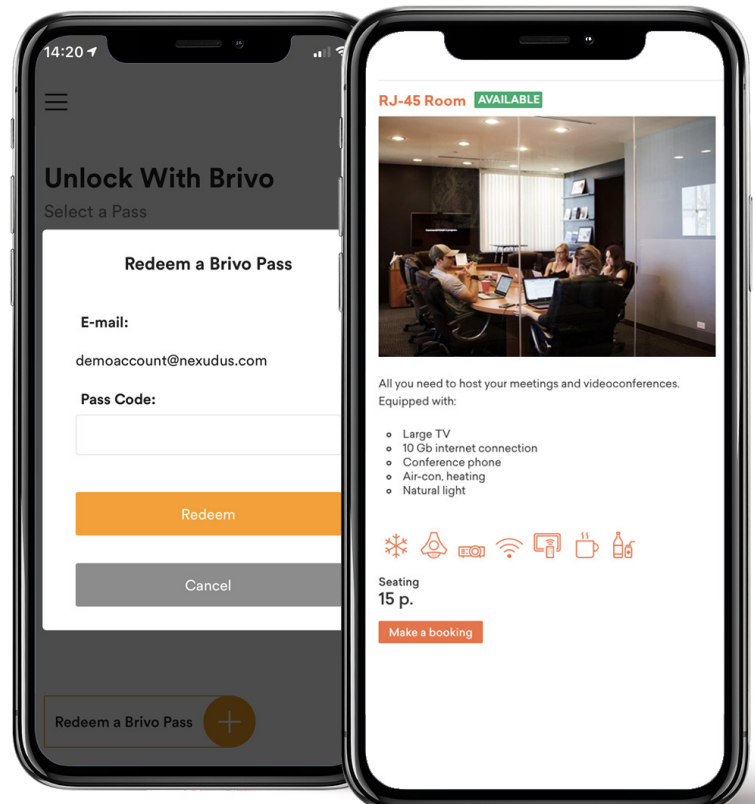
14:20

Unlock With Brivo

Select a Pass

Redeem a Brivo Pass

E-mail:

demoaccount@nexudus.com

Pass Code:

Redeem

Cancel

Redeem a Brivo Pass

RJ-45 Room AVAILABLE

All you need to host your meetings and videoconferences. Equipped with:

- Large TV
- 10 Gb internet connection
- Conference phone
- Air-con, heating
- Natural light

Seating

15 p.

Make a booking